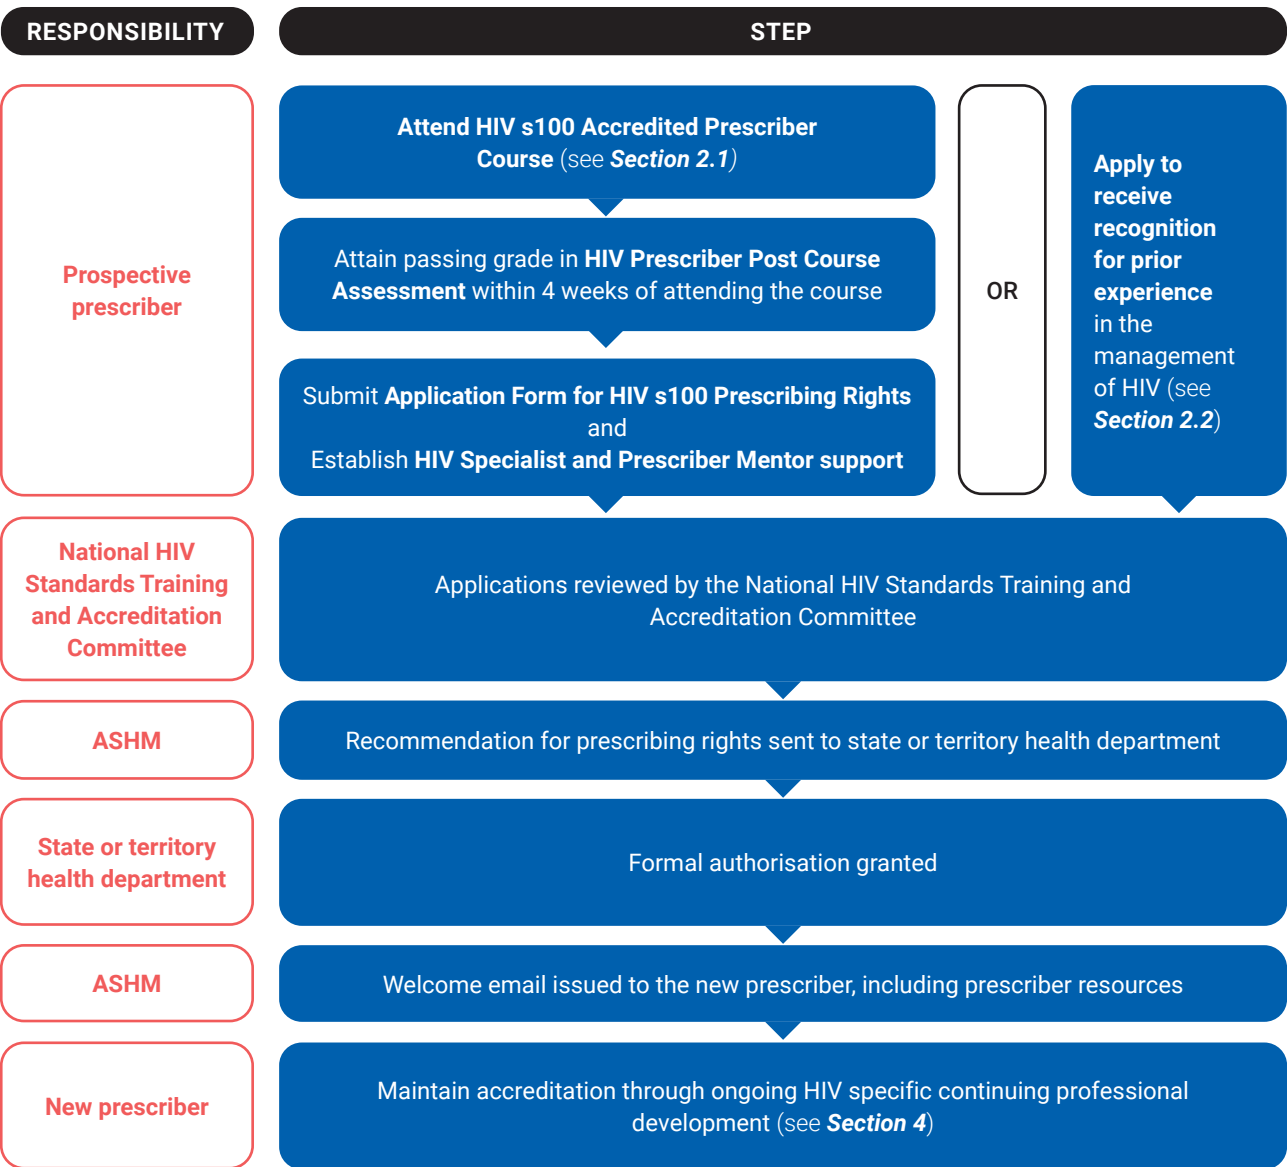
RESPONSIBILITY

STEP

Prospective prescriber

Attend HIV s100 Accredited Prescriber Course (see Section 2.1)

Attain passing grade in HIV Prescriber Post Course Assessment within 4 weeks of attending the course

Submit Application Form for HIV s100 Prescribing Rights and Establish HIV Specialist and Prescriber Mentor support

OR

Apply to receive recognition for prior experience in the management of HIV (see Section 2.2)

National HIV Standards Training and Accreditation Committee

Applications reviewed by the National HIV Standards Training and Accreditation Committee

ASHM

Recommendation for prescribing rights sent to state or territory health department

State or territory health department

Formal authorisation granted

ASHM

Welcome email issued to the new prescriber, including prescriber resources

New prescriber

Maintain accreditation through ongoing HIV specific continuing professional development (see Section 4)